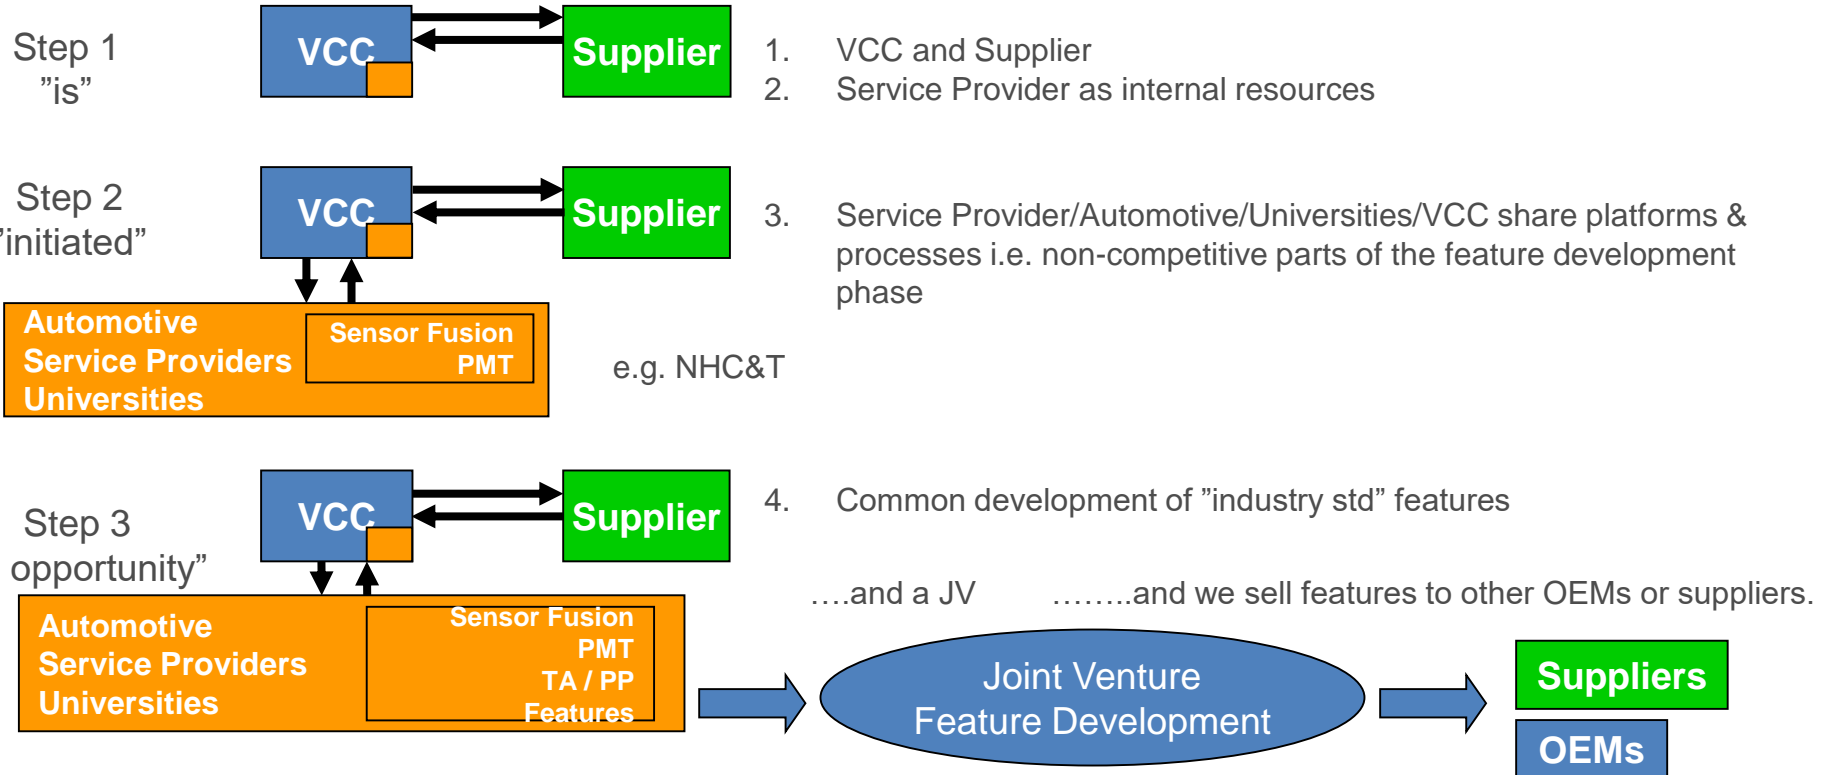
Step 1
"is"

VCC

Supplier

1. VCC and Supplier
2. Service Provider as internal resources

Step 2
"initiated"

VCC

Supplier

Automotive
Service Providers
Universities

Sensor Fusion
PMT

3. Service Provider/Automotive/Universities/VCC share platforms & processes i.e. non-competitive parts of the feature development phase

e.g. NHC&T

Step 3
opportunity"

VCC

Supplier

4. Common development of "industry std" features

Automotive
Service Providers
Universities

Sensor Fusion
PMT
TA / PP
Features

….and a JV ……..and we sell features to other OEMs or suppliers.

Joint Venture
Feature Development

Suppliers

OEMs